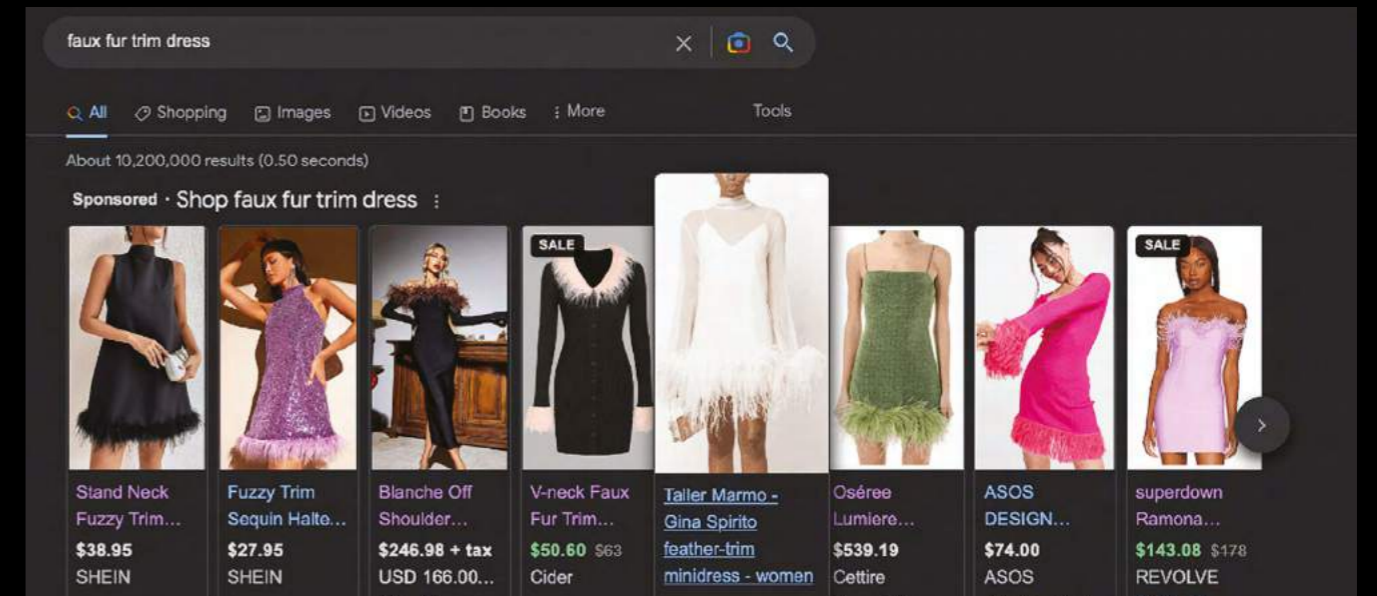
faux fur trim dress

All Shopping Images Videos Books More Tools

About 10,200,000 results (0.50 seconds)

Sponsored · Shop faux fur trim dress

SALE

SALE

Stand Neck Fuzzy Trim...
$38.95
SHEIN

Fuzzy Trim Sequin Halte...
$27.95
SHEIN

Blanche Off Shoulder...
$246.98 + tax
USD 166.00...

V-neck Faux Fur Trim...
$50.60 $63
Cider

Taller Marmo - Gina Spirito feather-trim minidress - women

Osérée Lumiere...
$539.19
Cettire

ASOS DESIGN...
$74.00
ASOS

superdown Ramona...
$143.08 $178
REVOLVE